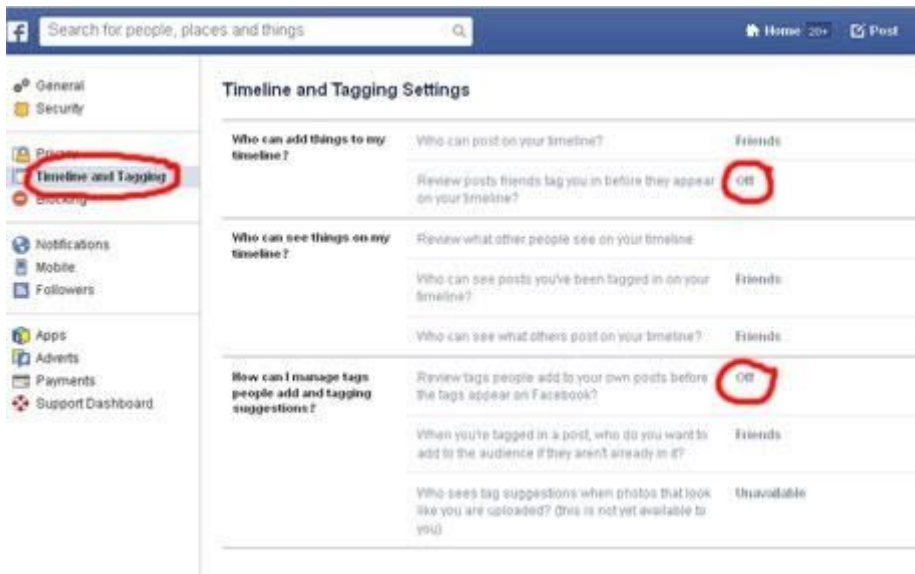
f Search for people, places and things

Home 20+ Post

General
Security

Privacy
Timeline and Tagging
Blocking

Notifications
Mobile
Followers

Apps
Adverts
Payments
Support Dashboard

Timeline and Tagging Settings

| | | |
|---|---|---|
| Who can add things to my timeline? | Who can post on your timeline? | Friends |
| | Review posts friends tag you in before they appear on your timeline? | Off |
| Who can see things on my timeline? | Review what other people see on your timeline | |
| | Who can see posts you've been tagged in on your timeline? | Friends |
| | Who can see what others post on your timeline? | Friends |
| How can I manage tags people add and tagging suggestions? | Review tags people add to your own posts before the tags appear on Facebook? | Off |
| | When you're tagged in a post, who do you want to add to the audience if they aren't already in it? | Friends |
| | Who sees tag suggestions when photos that look like you are uploaded? (this is not yet available to you) | Unavailable |